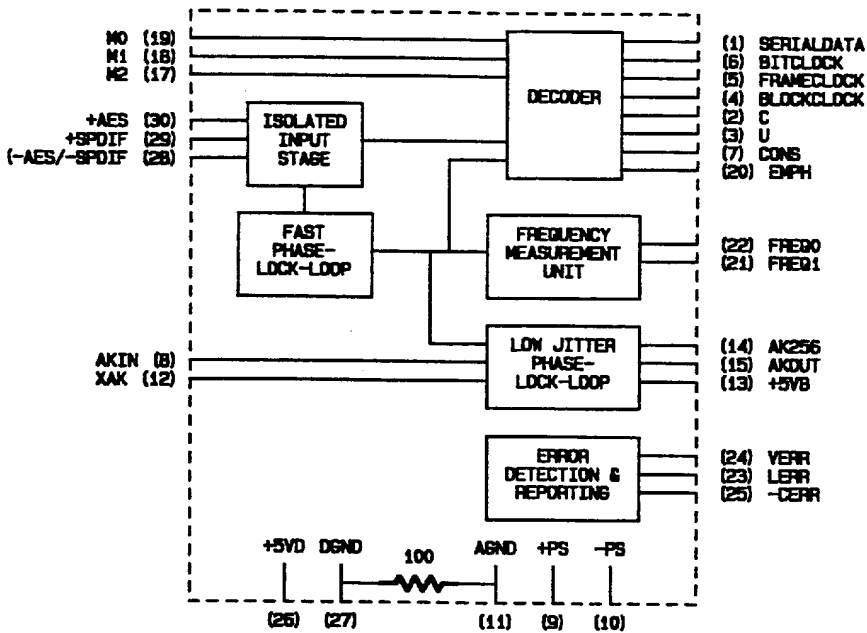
M0 (19)
M1 (18)
M2 (17)

+AES (30)
+SPDIF (29)
(-AES/-SPDIF (28)

ISOLATED INPUT STAGE

FAST PHASE-LOCK-LOOP

DECODER

FREQUENCY MEASUREMENT UNIT

LOW JITTER PHASE-LOCK-LOOP

ERROR DETECTION & REPORTING

AKIN (8)
XAK (12)

(1) SERIALDATA
(6) BITCLOCK
(5) FRAMECLOCK
(4) BLOCKCLOCK
(2) C
(3) U
(7) CONS
(20) EMPH

(22) FREQ0
(21) FREQ1

(14) AK256
(15) AKOUT
(13) +5VB

(24) VERR
(23) LERR
(25) -CERR

+5VD DGND 100 AGND +PS -PS

(26) (27) (11) (9) (10)